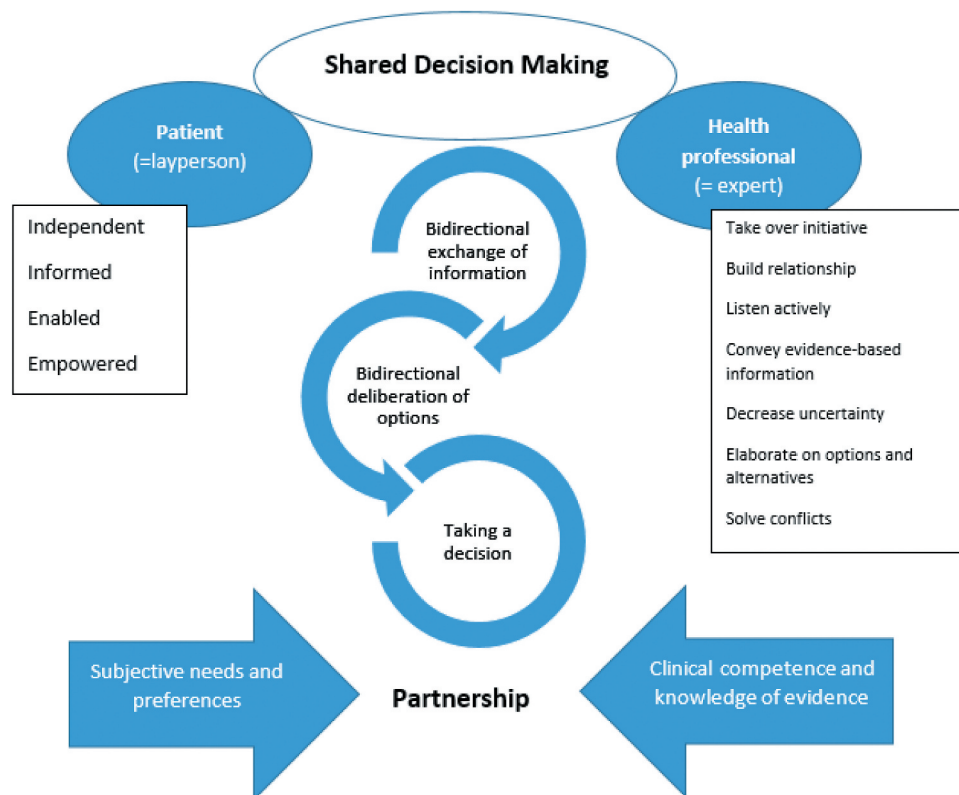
Shared Decision Making

Patient
(=layperson)

Health professional
(= expert)

Independent
Informed
Enabled
Empowered

Bidirectional exchange of information

Bidirectional deliberation of options

Taking a decision

Take over initiative
Build relationship
Listen actively
Convey evidence-based information
Decrease uncertainty
Elaborate on options and alternatives
Solve conflicts

Subjective needs and preferences

Partnership

Clinical competence and knowledge of evidence